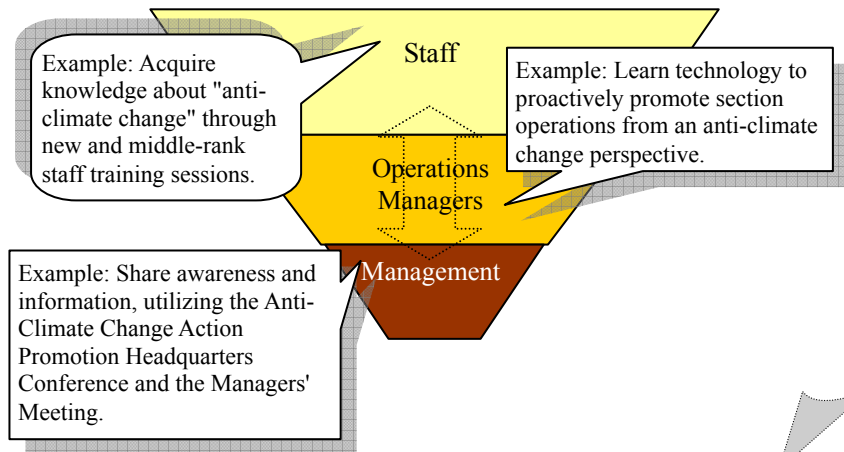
Staff

Example: Acquire knowledge about "anti-climate change" through new and middle-rank staff training sessions.

Example: Learn technology to proactively promote section operations from an anti-climate change perspective.

Operations Managers

Management

Example: Share awareness and information, utilizing the Anti-Climate Change Action Promotion Headquarters Conference and the Managers' Meeting.